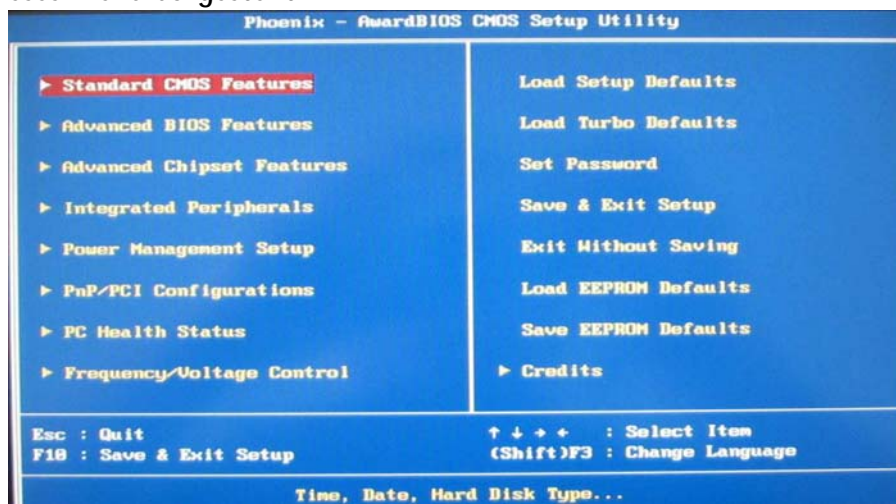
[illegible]

Phoenix - AwardBIOS CMOS Setup Utility

▶ Standard CMOS Features
▶ Advanced BIOS Features
▶ Advanced Chipset Features
▶ Integrated Peripherals
▶ Power Management Setup
▶ PnP/PCI Configurations
▶ PC Health Status
▶ Frequency/Voltage Control

Load Setup Defaults
Load Turbo Defaults
Set Password
Save & Exit Setup
Exit Without Saving
Load EEPROM Defaults
Save EEPROM Defaults
▶ Credits

Esc : Quit
F10 : Save & Exit Setup

↑ ↓ → ← : Select Item
(Shift)F3 : Change Language

Time, Date, Hard Disk Type...